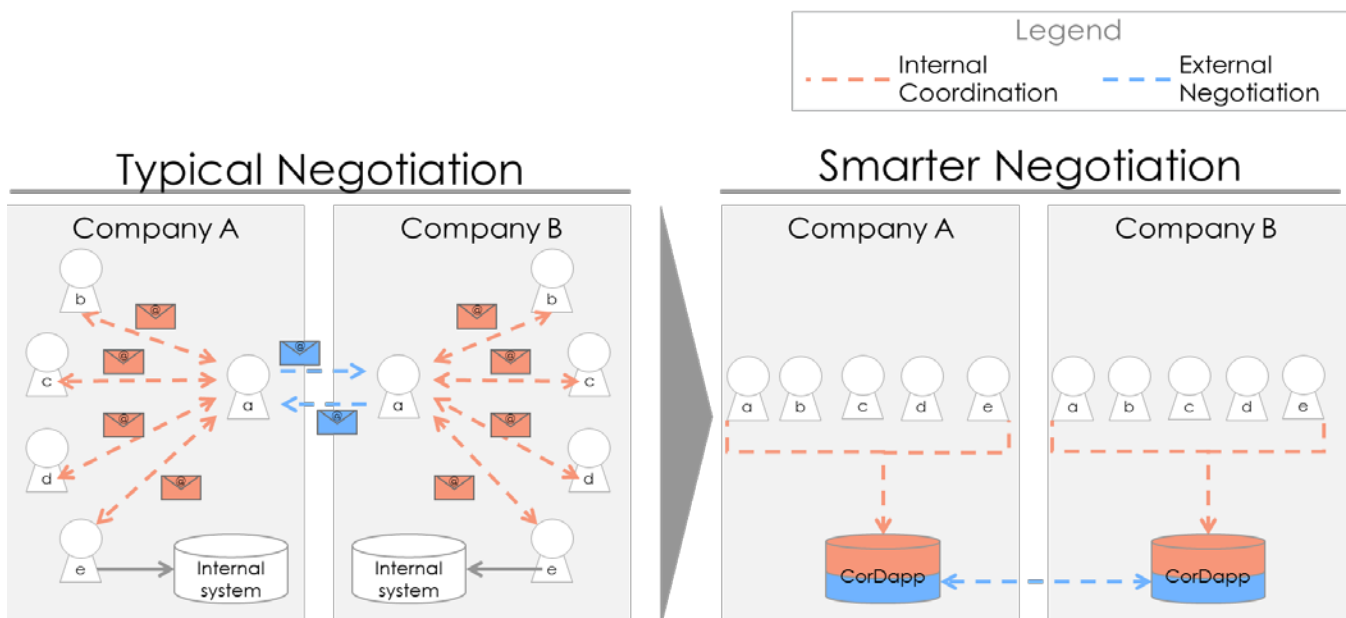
Legend
Internal Coordination
External Negotiation

Typical Negotiation

Company A
b
c
a
d
e
Internal system

Company B
b
a
c
d
e
Internal system

Smarter Negotiation

Company A
a
b
c
d
e
CorDapp

Company B
a
b
c
d
e
CorDapp